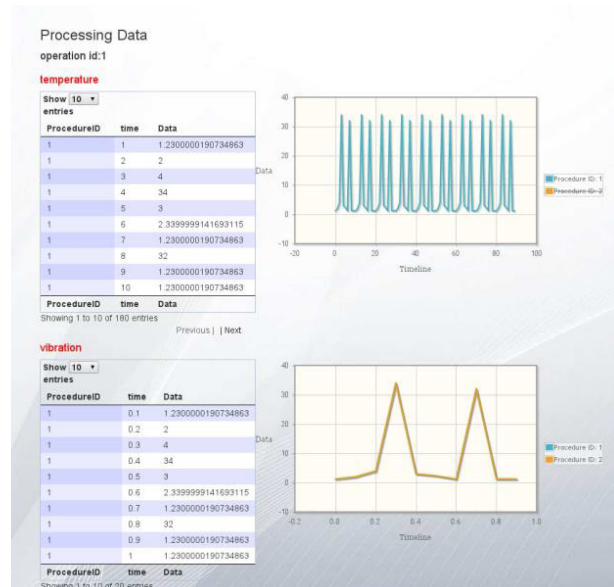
Processing Data

operation id:1

temperature

Show 10 entries

| ProcedureID | time | Data |
|---|---|---|
| 1 | 1 | 1.2300000190734863 |
| 1 | 2 | 2 |
| 1 | 3 | 4 |
| 1 | 4 | 34 |
| 1 | 5 | 3 |
| 1 | 6 | 2.3399999141693115 |
| 1 | 7 | 1.2300000190734863 |
| 1 | 8 | 32 |
| 1 | 9 | 1.2300000190734863 |
| 1 | 10 | 1.2300000190734863 |
| ProcedureID | time | Data |

Showing 1 to 10 of 180 entries

Previous | | Next

40
30
20
Data
10
0
-10
-20 0 20 40 60 80 100
Timeline

Procedure ID: 1
Procedure ID: 2

vibration

Show 10 entries

| ProcedureID | time | Data |
|---|---|---|
| 1 | 0.1 | 1.2300000190734863 |
| 1 | 0.2 | 2 |
| 1 | 0.3 | 4 |
| 1 | 0.4 | 34 |
| 1 | 0.5 | 3 |
| 1 | 0.6 | 2.3399999141693115 |
| 1 | 0.7 | 1.2300000190734863 |
| 1 | 0.8 | 32 |
| 1 | 0.9 | 1.2300000190734863 |
| 1 | 1 | 1.2300000190734863 |
| ProcedureID | time | Data |

Showing 1 to 10 of 20 entries

40
30
20
Data
10
0
-10
-0.2 0.0 0.2 0.4 0.6 0.8 1.0
Timeline

Procedure ID: 1
Procedure ID: 2